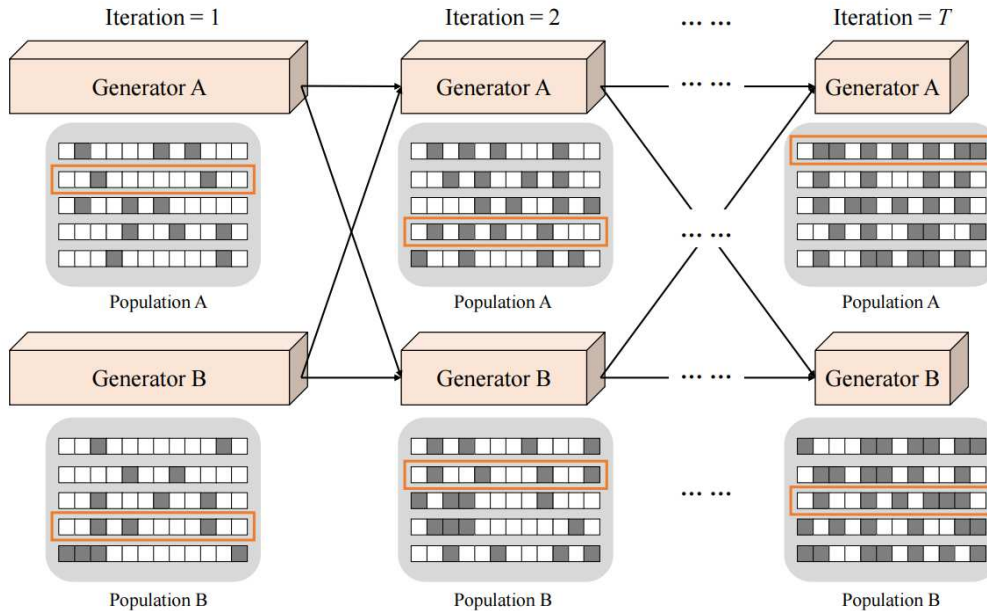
Iteration = 1

Iteration = 2

... ...

Iteration = $T$

Generator A

Generator A

... ...

Generator A

Population A

Population A

... ...

Population A

Generator B

Generator B

... ...

Generator B

Population B

Population B

... ...

Population B